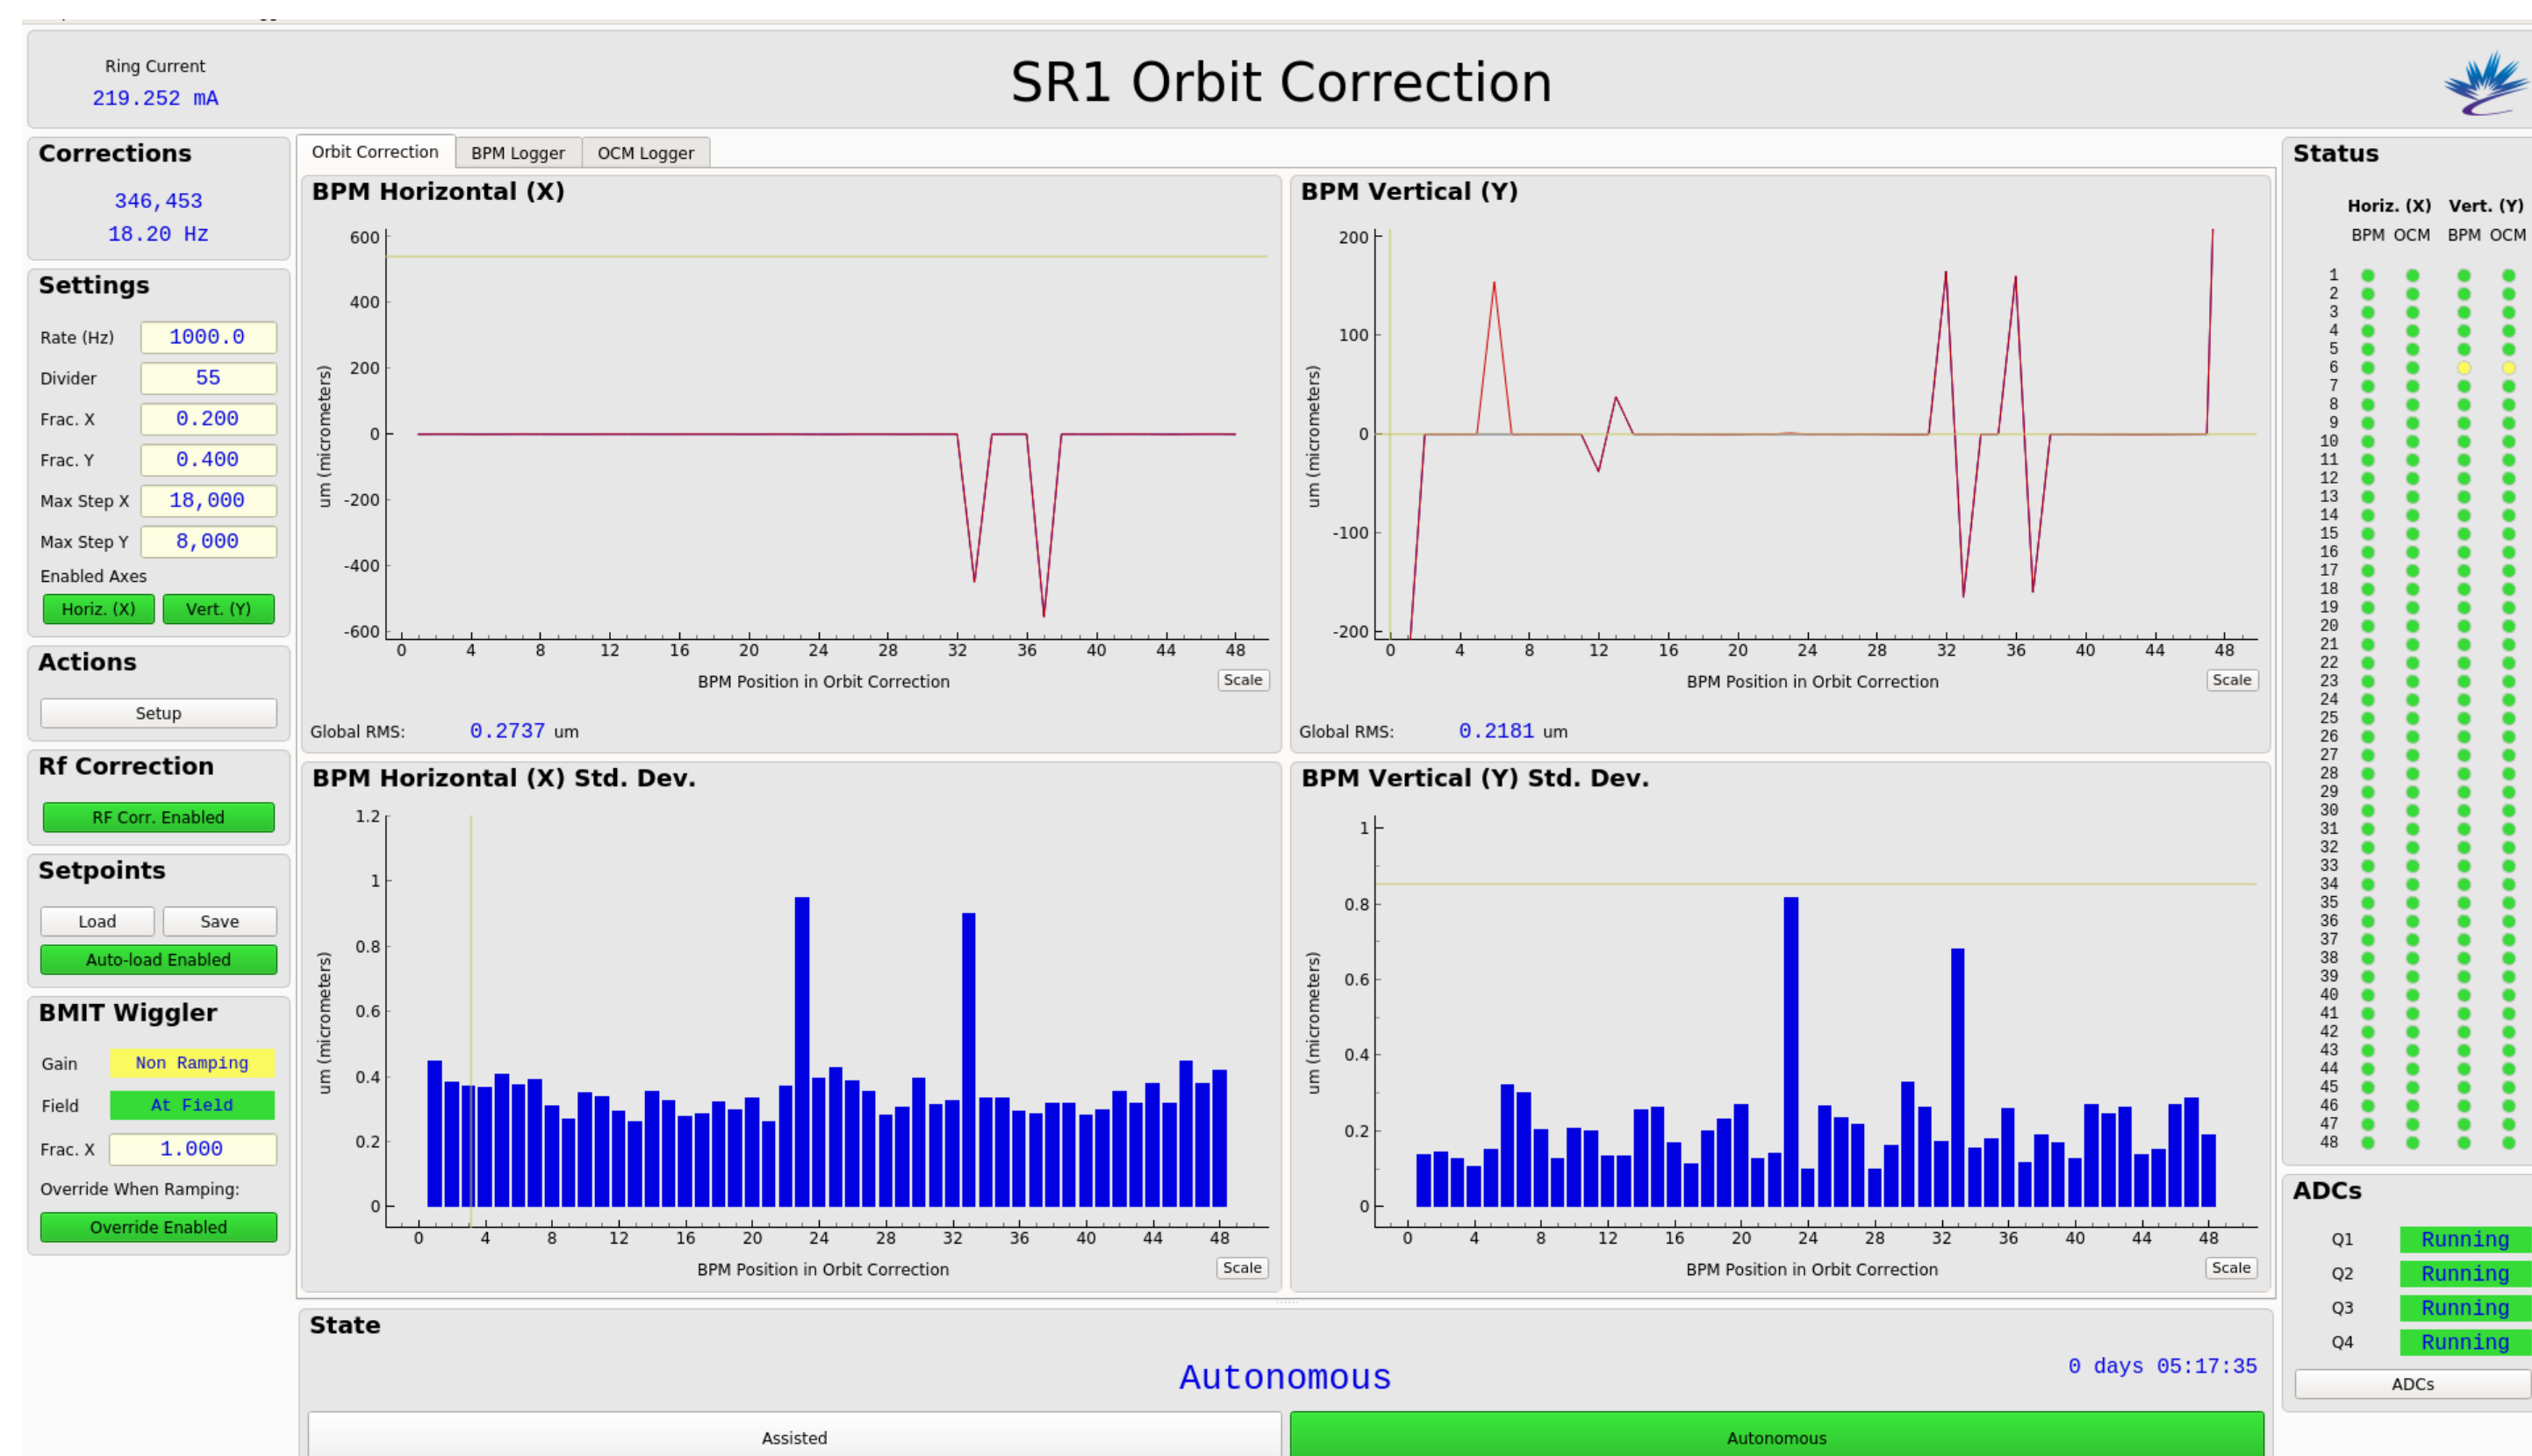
Ring Current
219.252 mA

SR1 Orbit Correction

Corrections
346,453
18.20 Hz

Settings
Rate (Hz) 1000.0
Divider 55
Frac. X 0.200
Frac. Y 0.400
Max Step X 18,000
Max Step Y 8,000
Enabled Axes
Horiz. (X) Vert. (Y)

Actions
Setup

Rf Correction
RF Corr. Enabled

Setpoints
Load Save
Auto-load Enabled

BMIT Wiggler
Gain Non Ramping
Field At Field
Frac. X 1.000
Override When Ramping:
Override Enabled

Orbit Correction BPM Logger OCM Logger

BPM Horizontal (X)
600 400 200 0 -200 -400 -600
um (micrometers)
0 4 8 12 16 20 24 28 32 36 40 44 48
BPM Position in Orbit Correction
Scale
Global RMS: 0.2737 um

BPM Vertical (Y)
200 100 0 -100 -200
um (micrometers)
0 4 8 12 16 20 24 28 32 36 40 44 48
BPM Position in Orbit Correction
Scale
Global RMS: 0.2181 um

BPM Horizontal (X) Std. Dev.
1.2 1 0.8 0.6 0.4 0.2 0
um (micrometers)
0 4 8 12 16 20 24 28 32 36 40 44 48
BPM Position in Orbit Correction
Scale

BPM Vertical (Y) Std. Dev.
1 0.8 0.6 0.4 0.2 0
um (micrometers)
0 4 8 12 16 20 24 28 32 36 40 44 48
BPM Position in Orbit Correction
Scale

State
Autonomous
0 days 05:17:35
Assisted
Autonomous

Status
Horiz. (X) Vert. (Y)
BPM OCM BPM OCM
1 2 3 4 5 6 7 8 9 10 11 12 13 14 15 16 17 18 19 20 21 22 23 24 25 26 27 28 29 30 31 32 33 34 35 36 37 38 39 40 41 42 43 44 45 46 47 48

ADCs
Q1 Running
Q2 Running
Q3 Running
Q4 Running
ADCs